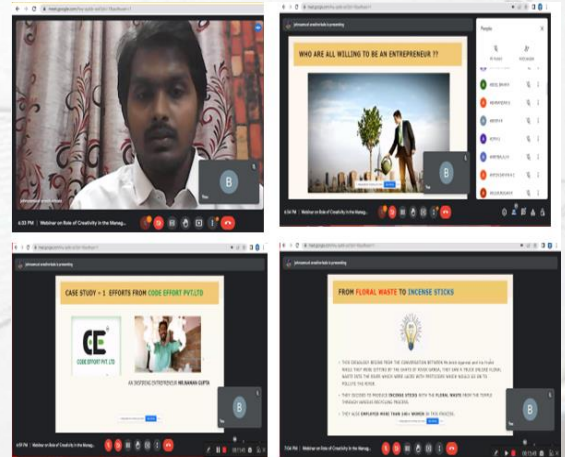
meet.google.com

B

6:33 PM | Webinar on Role of Creativity in the Manag...

WHO ARE ALL WILLING TO BE AN ENTREPRENEUR ??

People

B

6:34 PM | Webinar on Role of Creativity in the Manag...

CASE STUDY – 1 EFFORTS FROM CODE EFFORT PVT.LTD

CODE EFFORT PVT. LTD

AN INSPIRING ENTREPRENEUR MR.NAMAN GUPTA

B

Webinar on Role of Creativity in the Manag...

FROM FLORAL WASTE TO INCENSE STICKS

THEY DECIDED TO PRODUCE INCENSE STICKS WITH THE FLORAL WASTE FROM THE TEMPLE THROUGH VARIOUS RECYCLING PROCESS.

THEY ALSO EMPLOYED MORE THAN 1,461 WOMEN IN THIS PROCESS.

B

Webinar on Role of Creativity in the Manag...